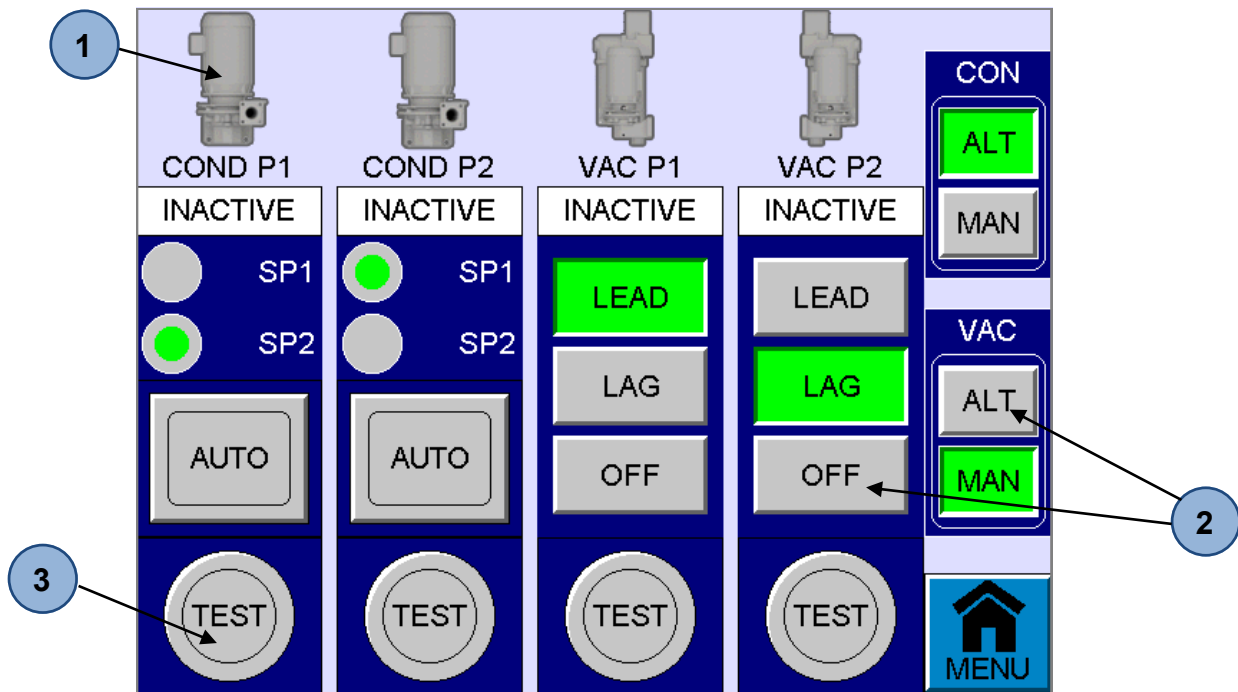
1

COND P1

INACTIVE

SP1

SP2

AUTO

TEST

COND P2

INACTIVE

SP1

SP2

AUTO

TEST

VAC P1

INACTIVE

LEAD

LAG

OFF

TEST

VAC P2

INACTIVE

LEAD

LAG

OFF

TEST

CON

ALT

MAN

VAC

ALT

MAN

MENU

2

3